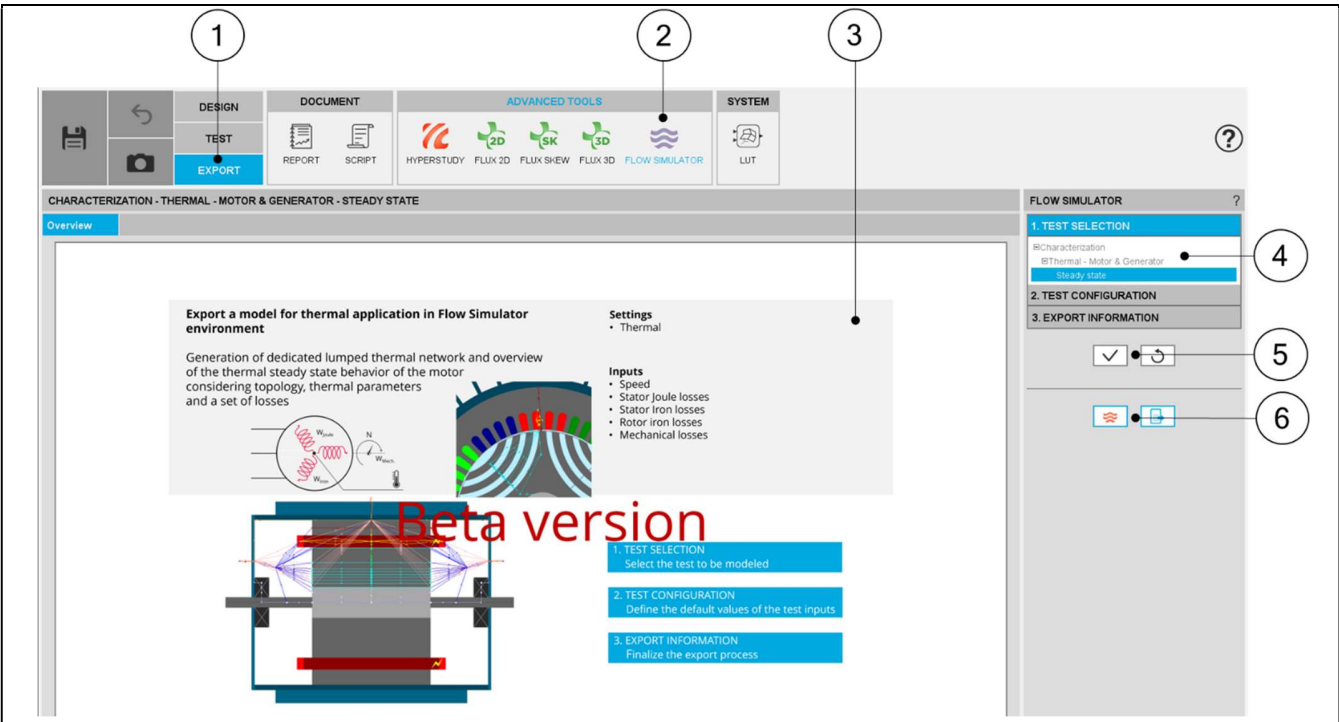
1

2

3

DESIGN
TEST
EXPORT

DOCUMENT
REPORT
SCRIPT

ADVANCED TOOLS
HYPERSTUDY
FLUX 2D
FLUX SKEW
FLUX 3D
FLOW SIMULATOR

SYSTEM
LUT

?

CHARACTERIZATION - THERMAL - MOTOR & GENERATOR - STEADY STATE

Overview

FLOW SIMULATOR ?

1. TEST SELECTION

⊟Characterization
⊟Thermal - Motor & Generator
Steady state

4

2. TEST CONFIGURATION

3. EXPORT INFORMATION

5

6

Export a model for thermal application in Flow Simulator environment

Generation of dedicated lumped thermal network and overview of the thermal steady state behavior of the motor considering topology, thermal parameters and a set of losses

$W_{Joule}$
N
$W_{Mech.}$
$W_{Iron}$

Settings
• Thermal

Inputs
• Speed
• Stator Joule losses
• Stator Iron losses
• Rotor iron losses
• Mechanical losses

Beta version

1. TEST SELECTION
Select the test to be modeled

2. TEST CONFIGURATION
Define the default values of the test inputs

3. EXPORT INFORMATION
Finalize the export process